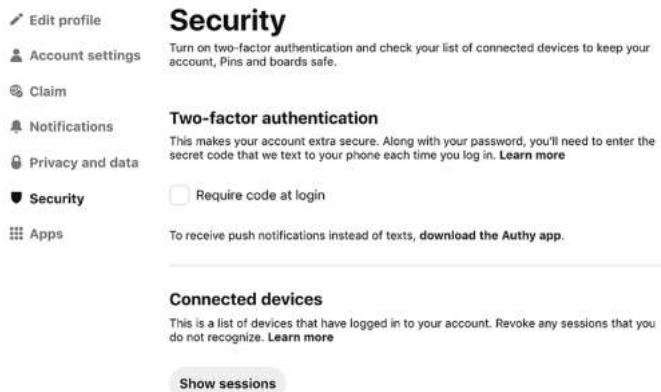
Edit profile
Account settings
Claim
Notifications
Privacy and data
Security
Apps

Security

Turn on two-factor authentication and check your list of connected devices to keep your account, Pins and boards safe.

Two-factor authentication

This makes your account extra secure. Along with your password, you'll need to enter the secret code that we text to your phone each time you log in. Learn more

Require code at login

To receive push notifications instead of texts, download the Authy app.

Connected devices

This is a list of devices that have logged in to your account. Revoke any sessions that you do not recognize. Learn more

Show sessions